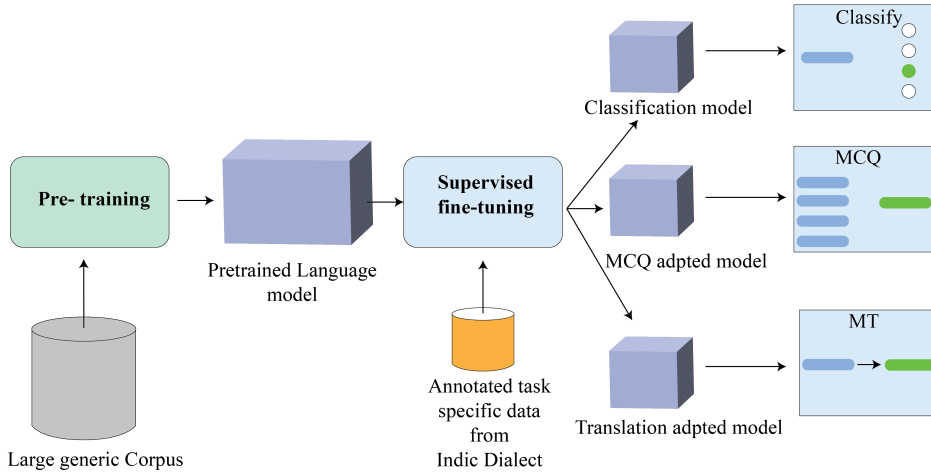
Pre- training

Large generic Corpus

Pretrained Language model

Supervised fine-tuning

Annotated task specific data from Indic Dialect

Classification model

Classify

MCQ adpted model

MCQ

Translation adpted model

MT